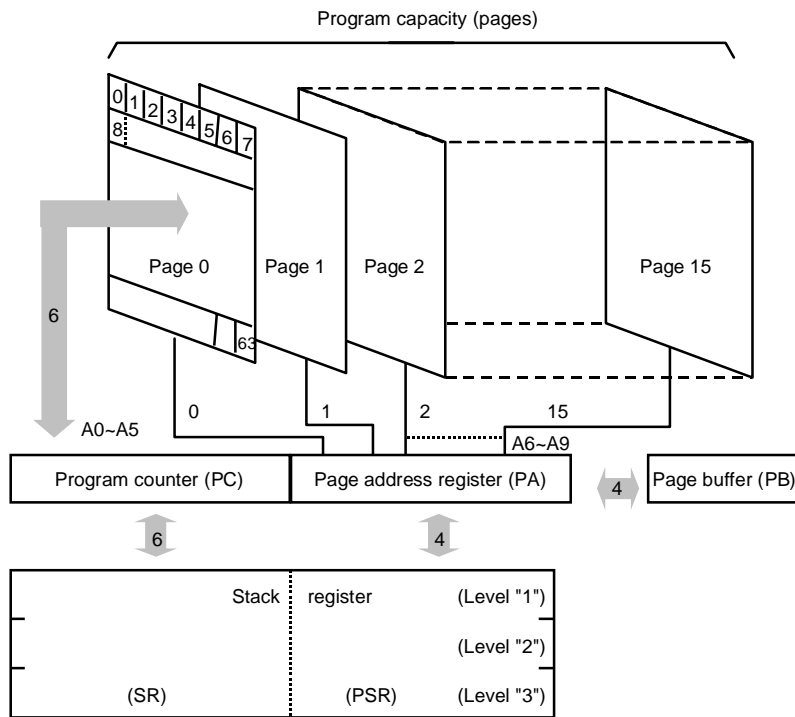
Program capacity (pages)

0 1 2 3 4 5 6 7
8

Page 0

Page 1

Page 2

Page 15

63

6

A0~A5

0

1

2

15

A6~A9

Program counter (PC)

Page address register (PA)

4

Page buffer (PB)

6

4

Stack register (Level "1")

(Level "2")

(SR) (PSR) (Level "3")